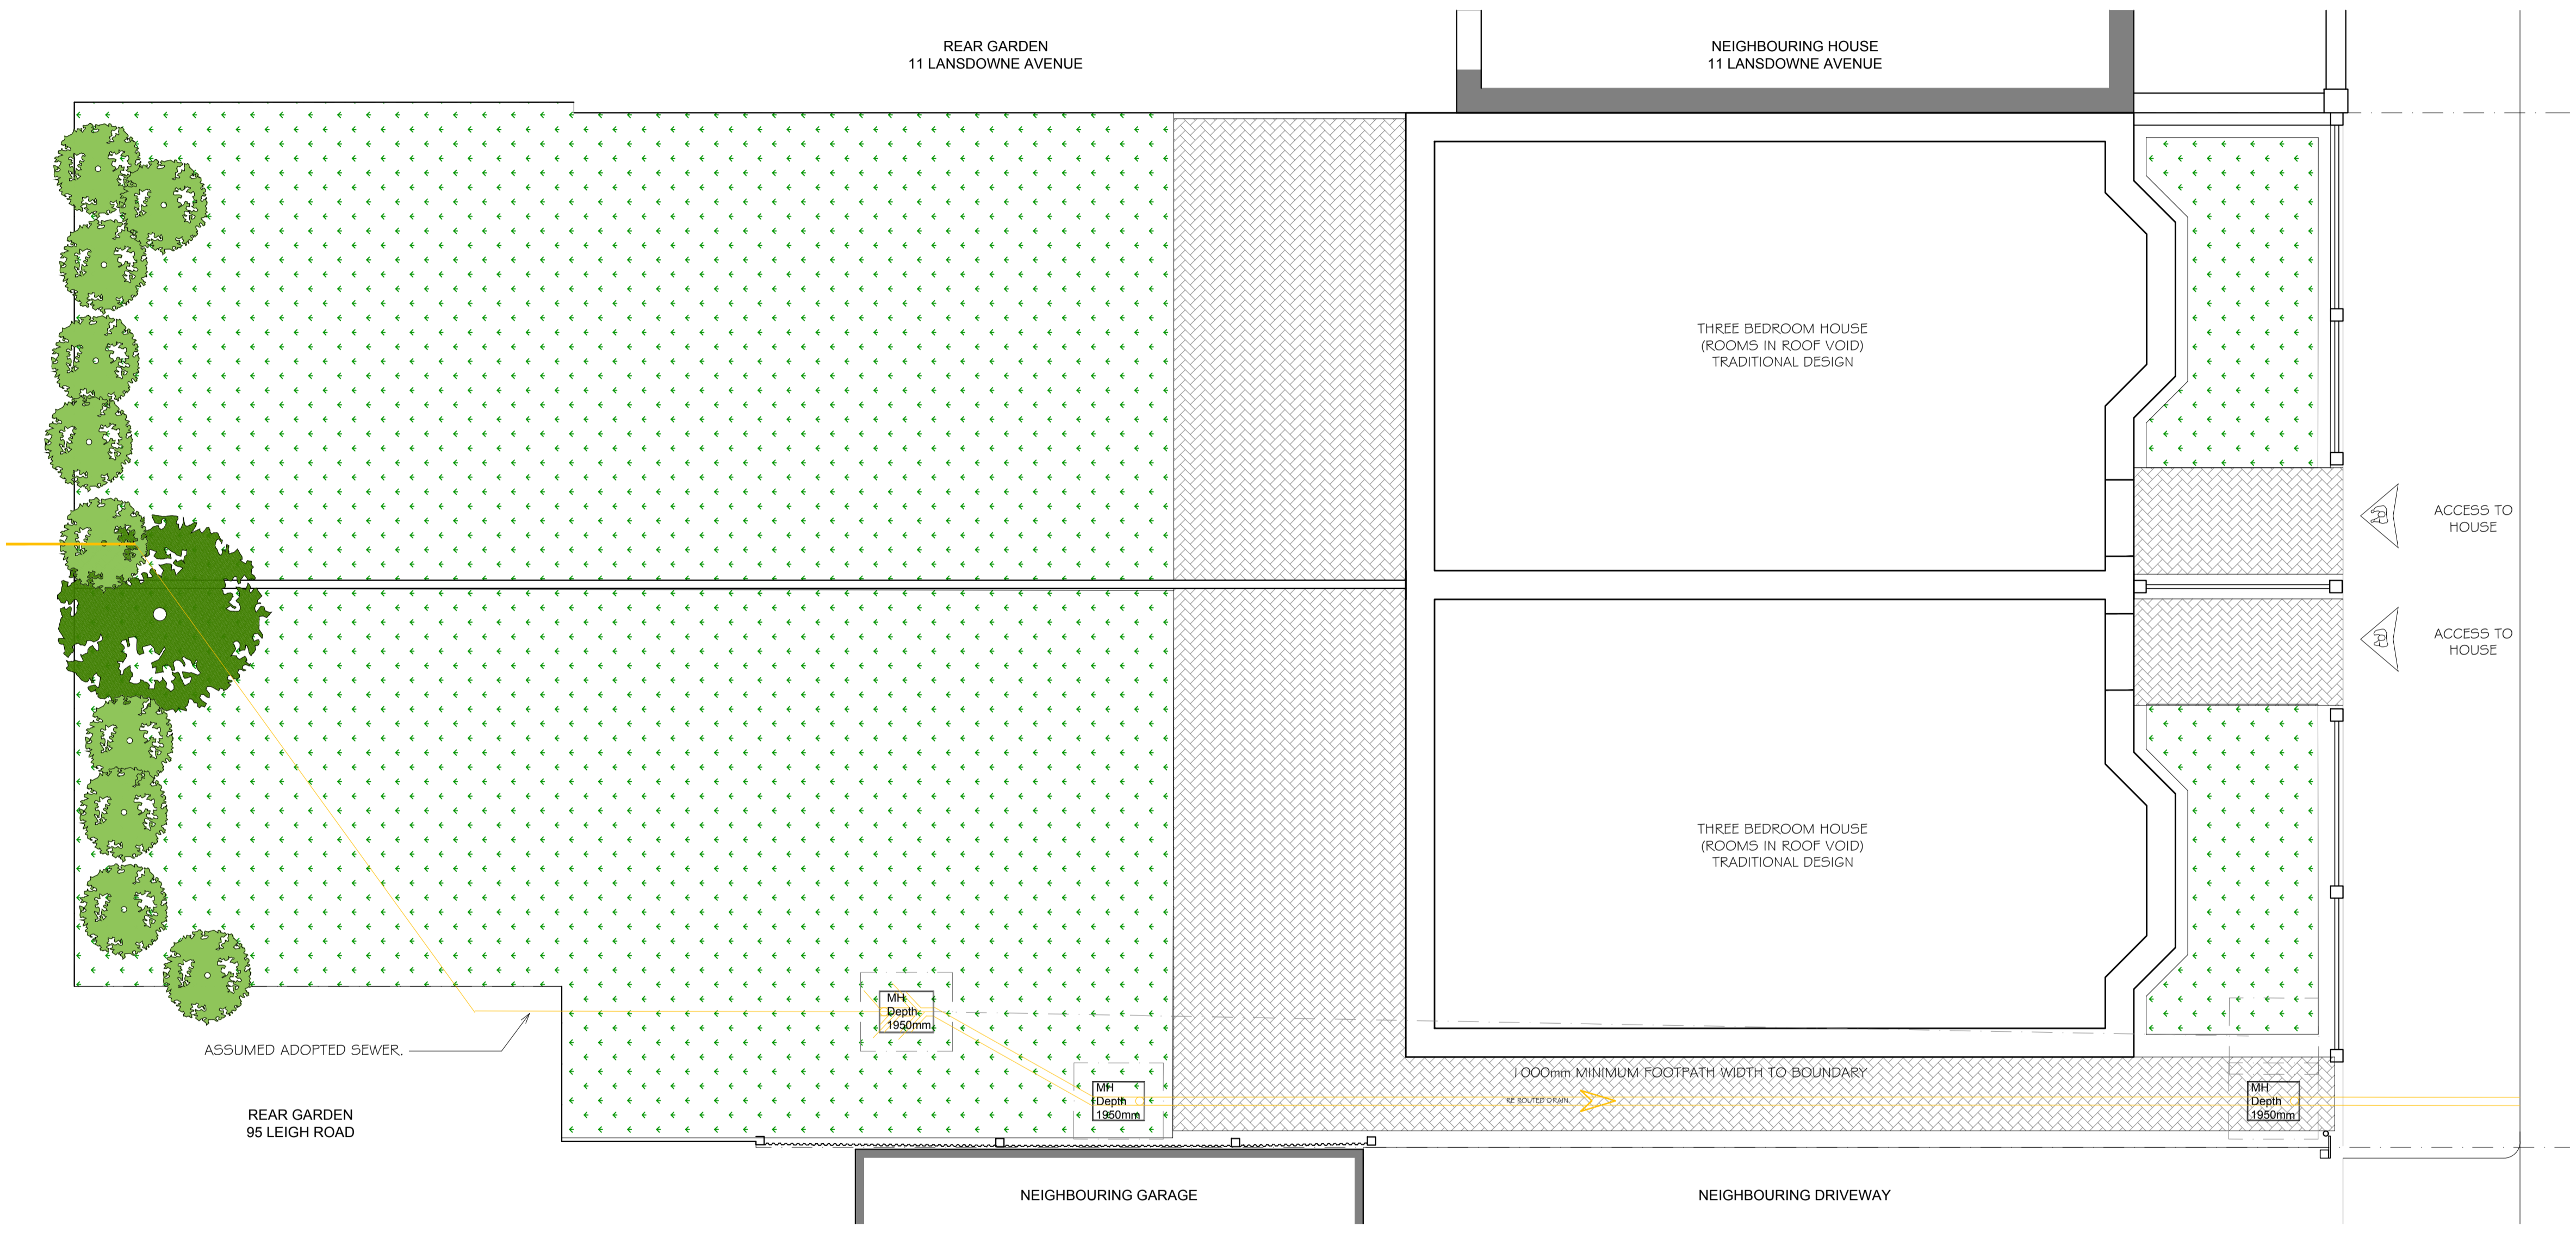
REAR GARDEN
11 LANSDOWNE AVENUE

NEIGHBOURING HOUSE
11 LANSDOWNE AVENUE

THREE BEDROOM HOUSE
(ROOMS IN ROOF VOID)
TRADITIONAL DESIGN

ACCESS TO
HOUSE

ACCESS TO
HOUSE

THREE BEDROOM HOUSE
(ROOMS IN ROOF VOID)
TRADITIONAL DESIGN

MH
Depth
1950mm

ASSUMED ADOPTED SEWER.

MH
Depth
1950mm

1 000mm MINIMUM FOOTPATH WIDTH TO BOUNDARY

RE ROUTED DRAIN

MH
Depth
1950mm

REAR GARDEN
95 LEIGH ROAD

NEIGHBOURING GARAGE

NEIGHBOURING DRIVEWAY